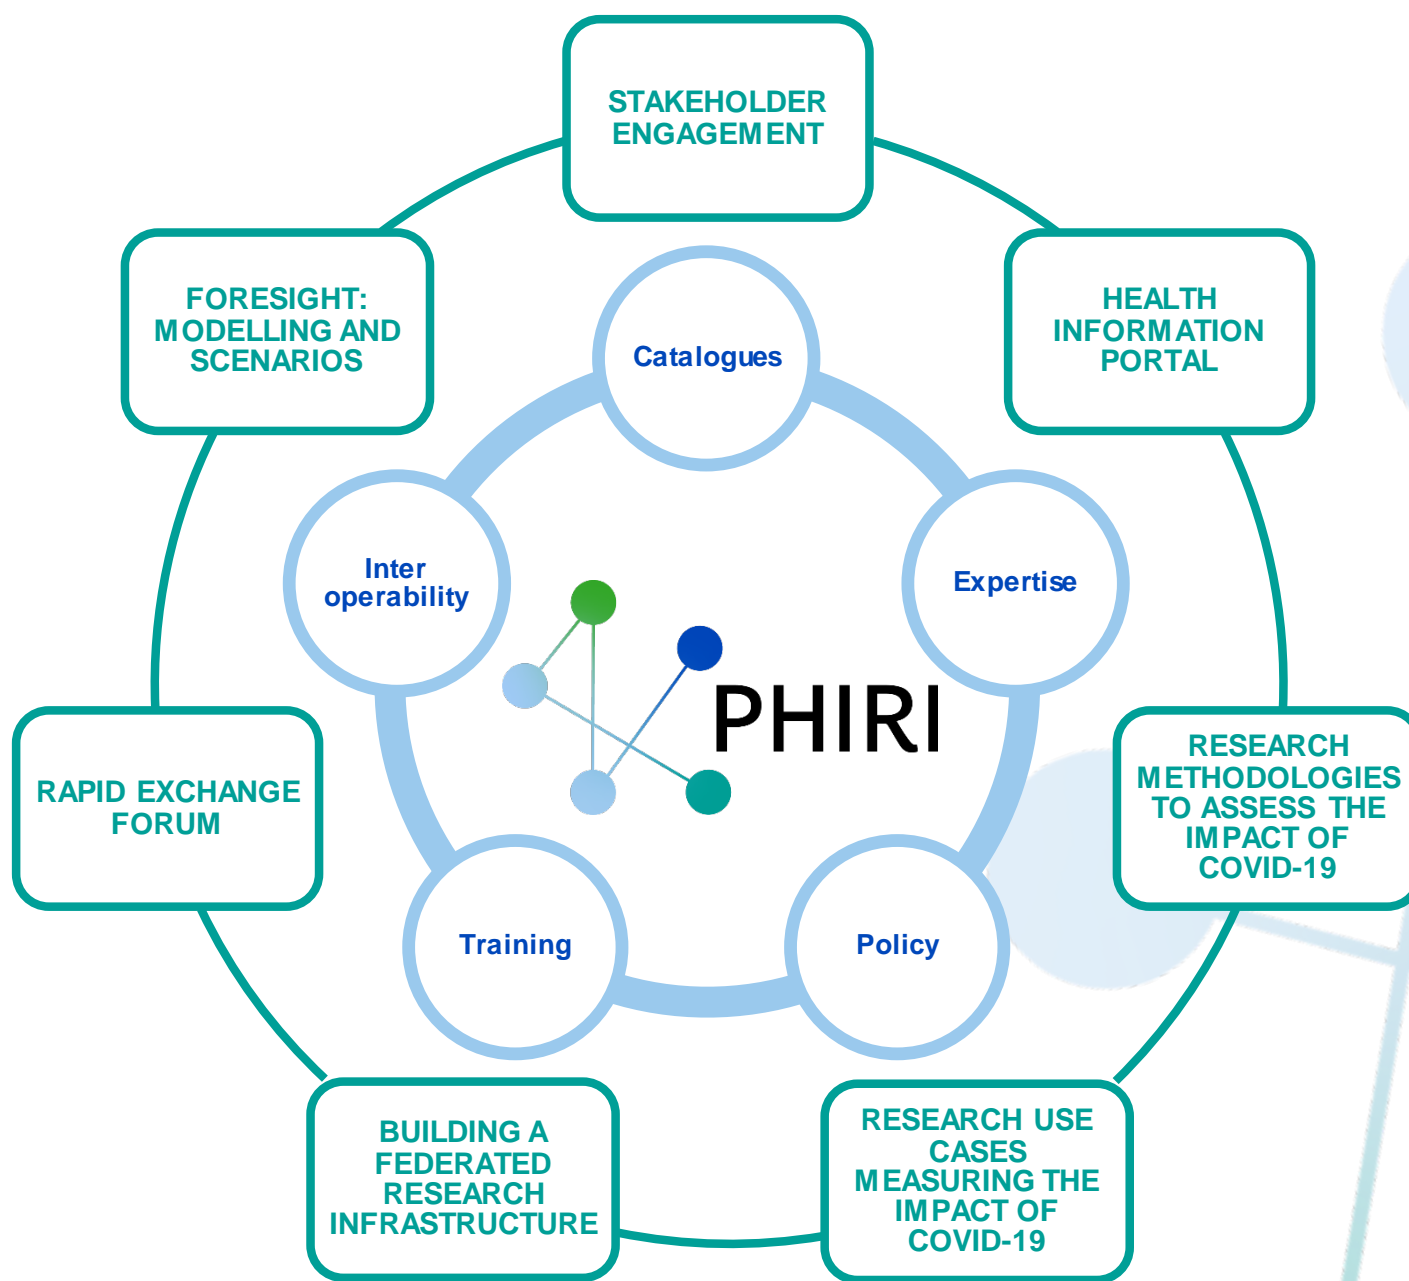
STAKEHOLDER ENGAGEMENT

HEALTH INFORMATION PORTAL

RESEARCH METHODOLOGIES TO ASSESS THE IMPACT OF COVID-19

RESEARCH USE CASES MEASURING THE IMPACT OF COVID-19

BUILDING A FEDERATED RESEARCH INFRASTRUCTURE

RAPID EXCHANGE FORUM

FORESIGHT: MODELLING AND SCENARIOS

Catalogues

Expertise

Policy

Training

Inter operability

PHIRI